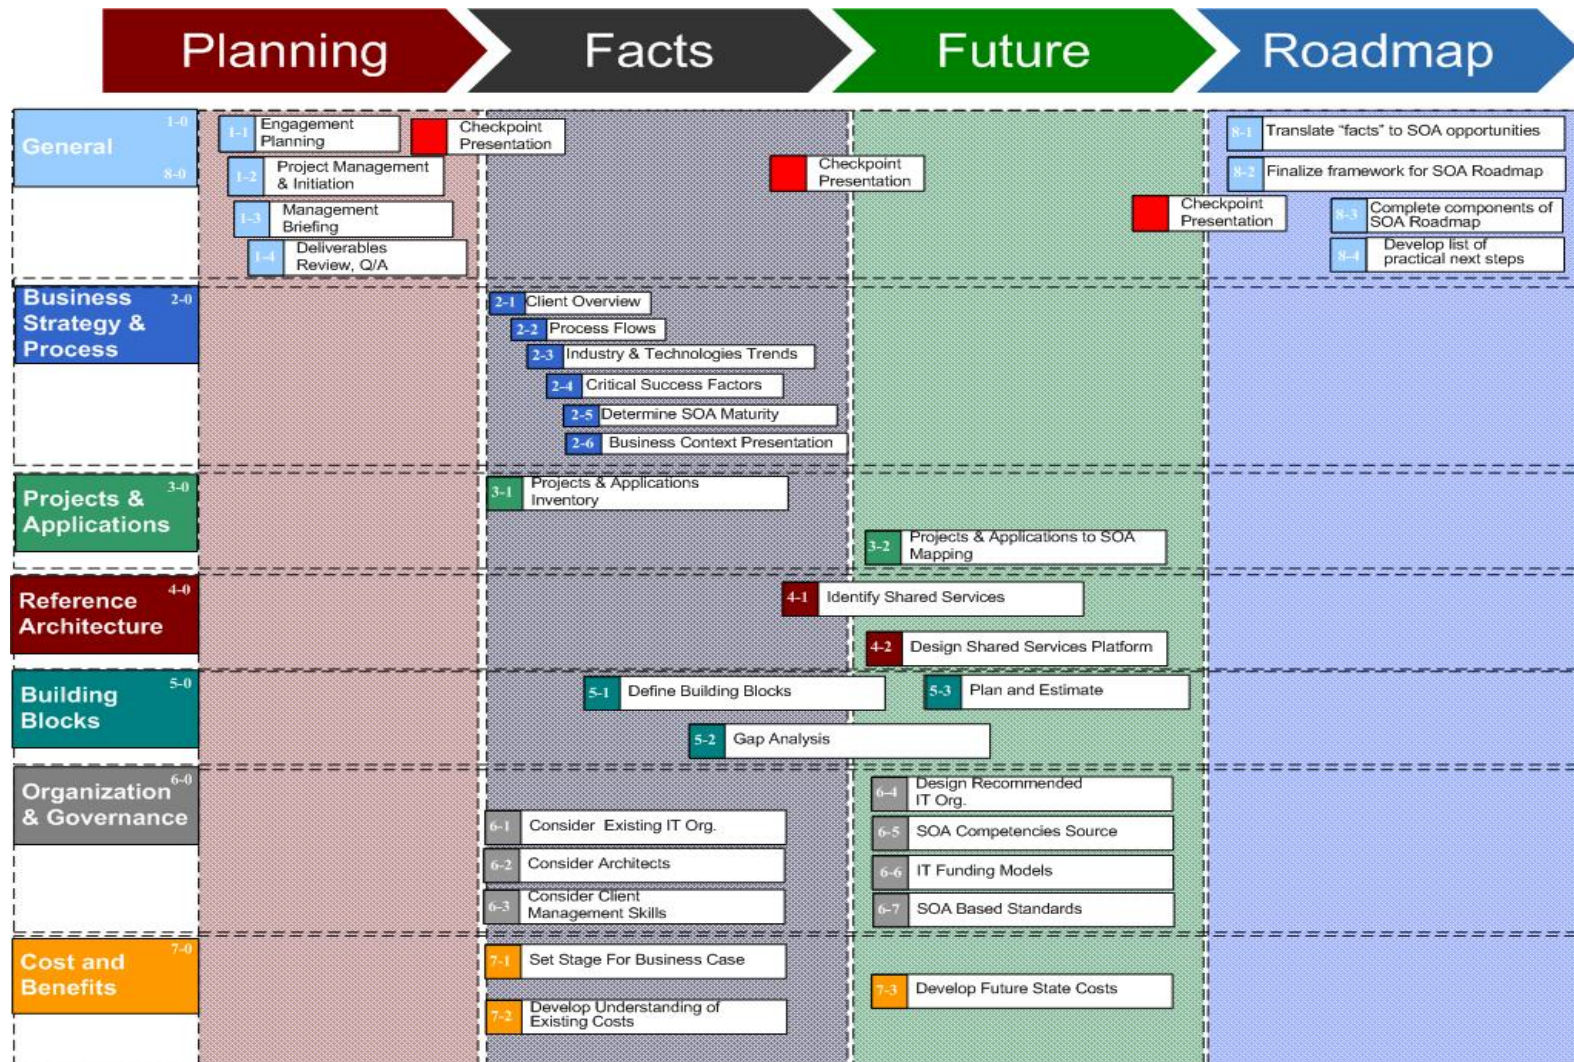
Planning Facts Future Roadmap

General 1-0 8-0

1-1 Engagement Planning

Checkpoint Presentation

1-2 Project Management & Initiation

Checkpoint Presentation

1-3 Management Briefing

1-4 Deliverables Review, Q/A

Checkpoint Presentation

8-1 Translate "facts" to SOA opportunities

8-2 Finalize framework for SOA Roadmap

8-3 Complete components of SOA Roadmap

8-4 Develop list of practical next steps

Business Strategy & Process 2-0

2-1 Client Overview

2-2 Process Flows

2-3 Industry & Technologies Trends

2-4 Critical Success Factors

2-5 Determine SOA Maturity

2-6 Business Context Presentation

Projects & Applications 3-0

3-1 Projects & Applications Inventory

3-2 Projects & Applications to SOA Mapping

Reference Architecture 4-0

4-1 Identify Shared Services

4-2 Design Shared Services Platform

Building Blocks 5-0

5-1 Define Building Blocks

5-3 Plan and Estimate

5-2 Gap Analysis

Organization & Governance 6-0

6-4 Design Recommended IT Org.

6-1 Consider Existing IT Org.

6-5 SOA Competencies Source

6-2 Consider Architects

6-6 IT Funding Models

6-3 Consider Client Management Skills

6-7 SOA Based Standards

Cost and Benefits 7-0

7-1 Set Stage For Business Case

7-3 Develop Future State Costs

7-2 Develop Understanding of Existing Costs